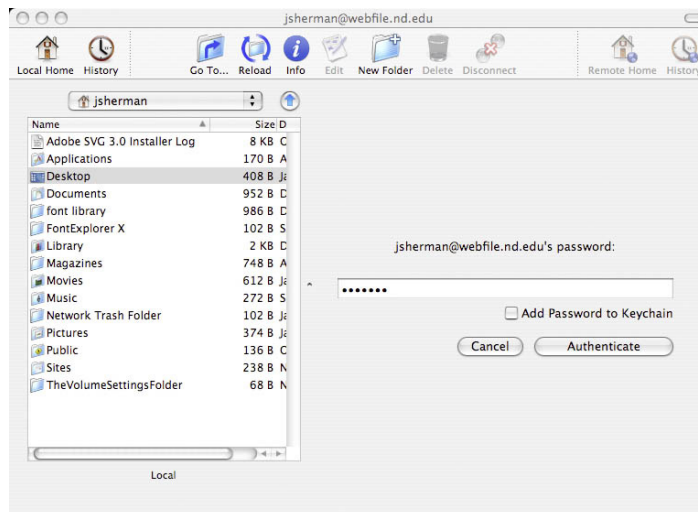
jsherman@webfile.nd.edu

Local Home History Go To... Reload Info Edit New Folder Delete Disconnect Remote Home History

jsherman

| Name | Size | D |
|---|---|---|
| Adobe SVG 3.0 Installer Log | 8 KB | C |
| Applications | 170 B | A |
| Desktop | 408 B | Ja |
| Documents | 952 B | D |
| font library | 986 B | D |
| FontExplorer X | 102 B | S |
| Library | 2 KB | D |
| Magazines | 748 B | A |
| Movies | 612 B | Ja |
| Music | 272 B | S |
| Network Trash Folder | 102 B | Ja |
| Pictures | 374 B | Ja |
| Public | 136 B | C |
| Sites | 238 B | N |
| TheVolumeSettingsFolder | 68 B | N |

Local

jsherman@webfile.nd.edu's password:

•••••••

Add Password to Keychain

Cancel Authenticate